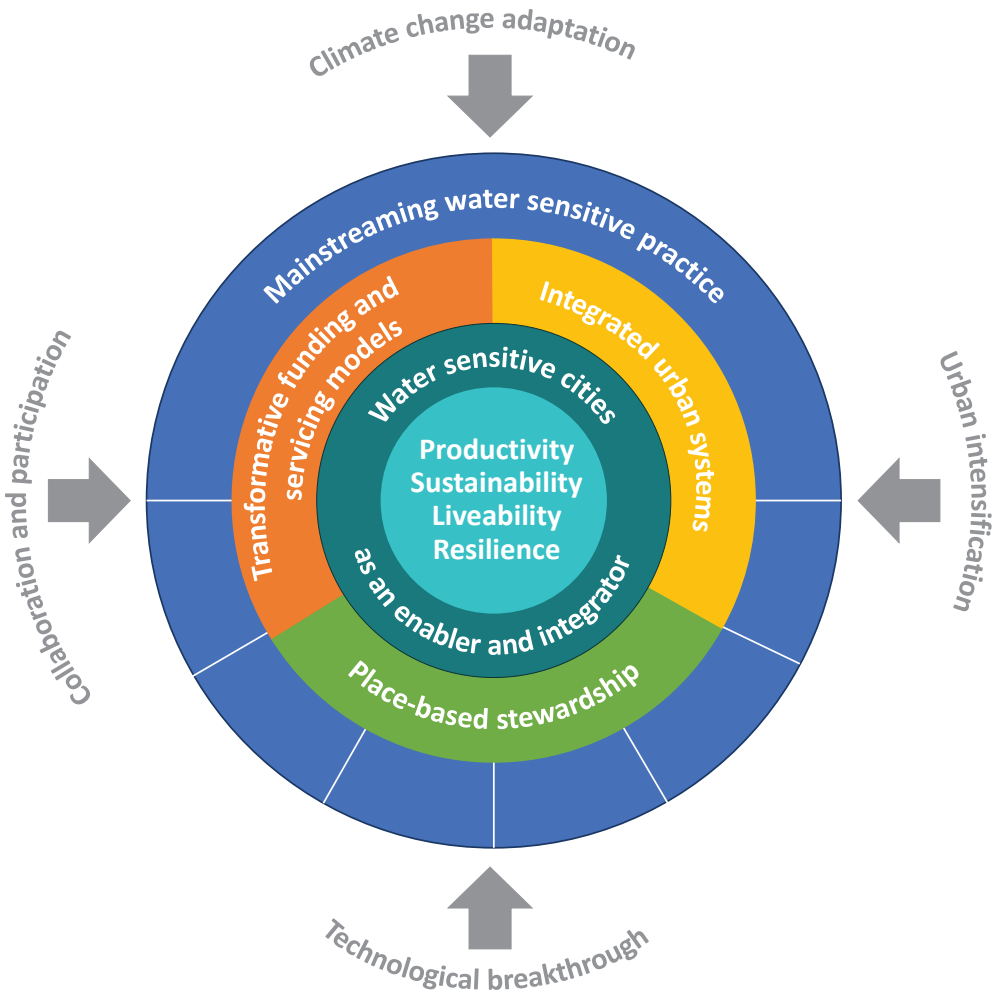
Climate change adaptation

Collaboration and participation

Urban intensification

Technological breakthrough

Mainstreaming water sensitive practice

Transformative funding and servicing models

Integrated urban systems

Place-based stewardship

Water sensitive cities

as an enabler and integrator

Productivity
Sustainability
Liveability
Resilience